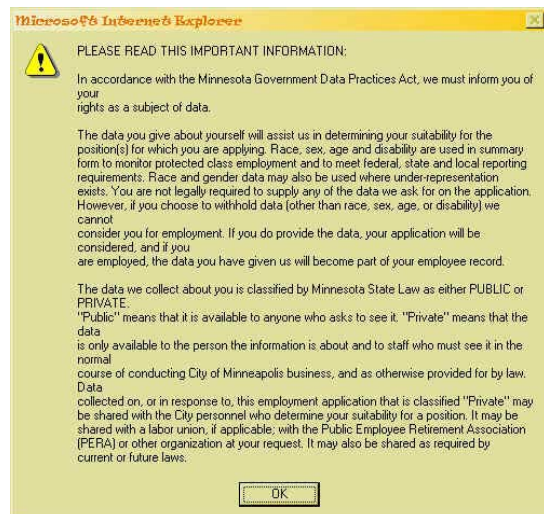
Microsoft Internet Explorer

PLEASE READ THIS IMPORTANT INFORMATION:

In accordance with the Minnesota Government Data Practices Act, we must inform you of your rights as a subject of data.

The data you give about yourself will assist us in determining your suitability for the position(s) for which you are applying. Race, sex, age and disability are used in summary form to monitor protected class employment and to meet federal, state and local reporting requirements. Race and gender data may also be used where under-representation exists. You are not legally required to supply any of the data we ask for on the application. However, if you choose to withhold data (other than race, sex, age, or disability) we cannot consider you for employment. If you do provide the data, your application will be considered, and if you are employed, the data you have given us will become part of your employee record.

The data we collect about you is classified by Minnesota State Law as either PUBLIC or PRIVATE.
"Public" means that it is available to anyone who asks to see it. "Private" means that the data is only available to the person the information is about and to staff who must see it in the normal course of conducting City of Minneapolis business, and as otherwise provided for by law. Data collected on, or in response to, this employment application that is classified "Private" may be shared with the City personnel who determine your suitability for a position. It may be shared with a labor union, if applicable; with the Public Employee Retirement Association (PERA) or other organization at your request. It may also be shared as required by current or future laws.

OK